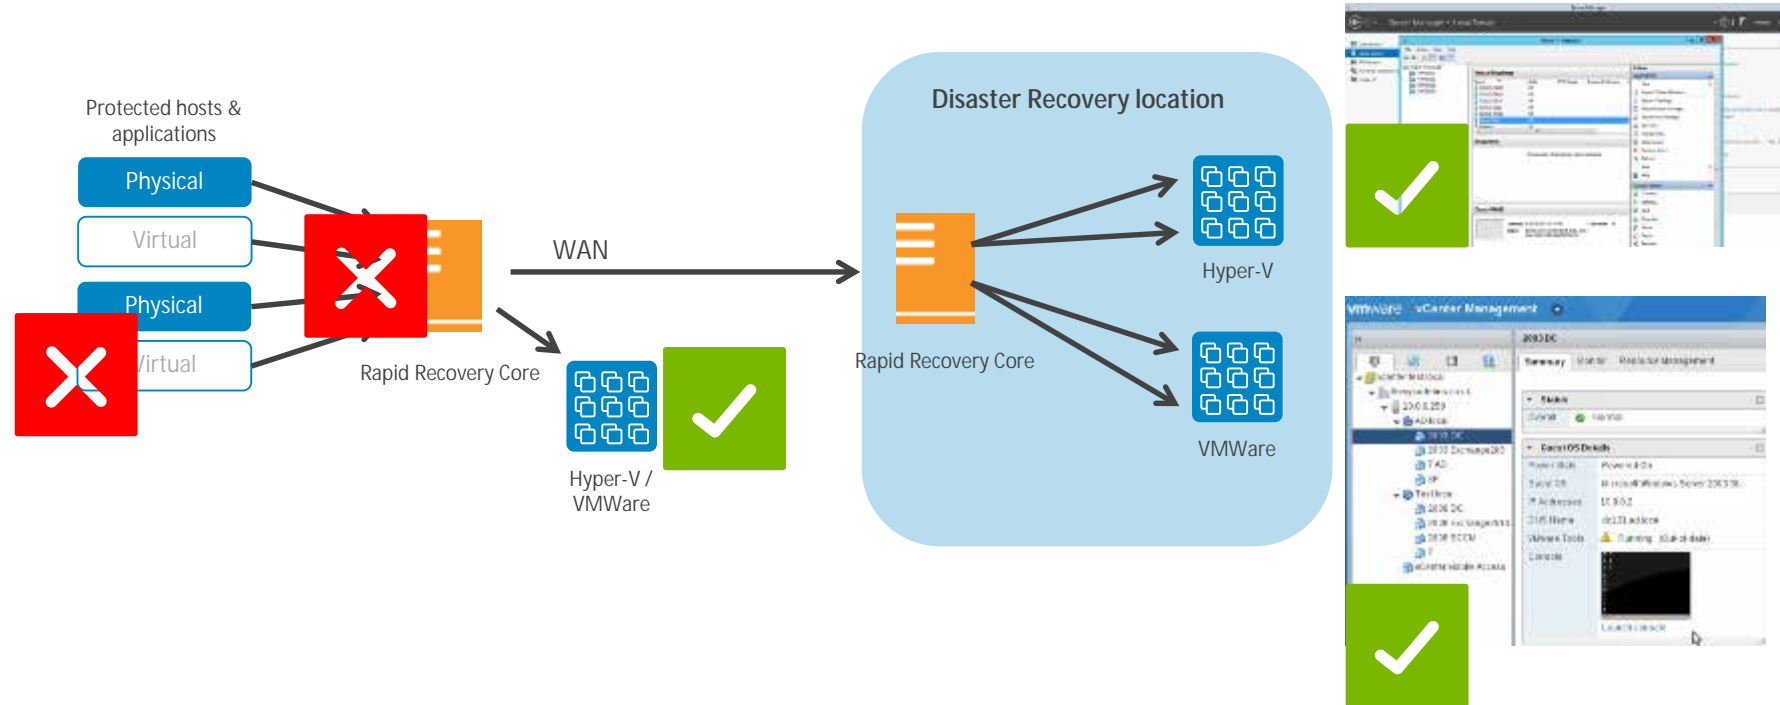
Protected hosts & applications

Physical

Virtual

Physical

Virtual

Rapid Recovery Core

WAN

Hyper-V / VMWare

Disaster Recovery location

Rapid Recovery Core

Hyper-V

VMWare

vmware vCenter Management

2003 DC

Summary

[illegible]